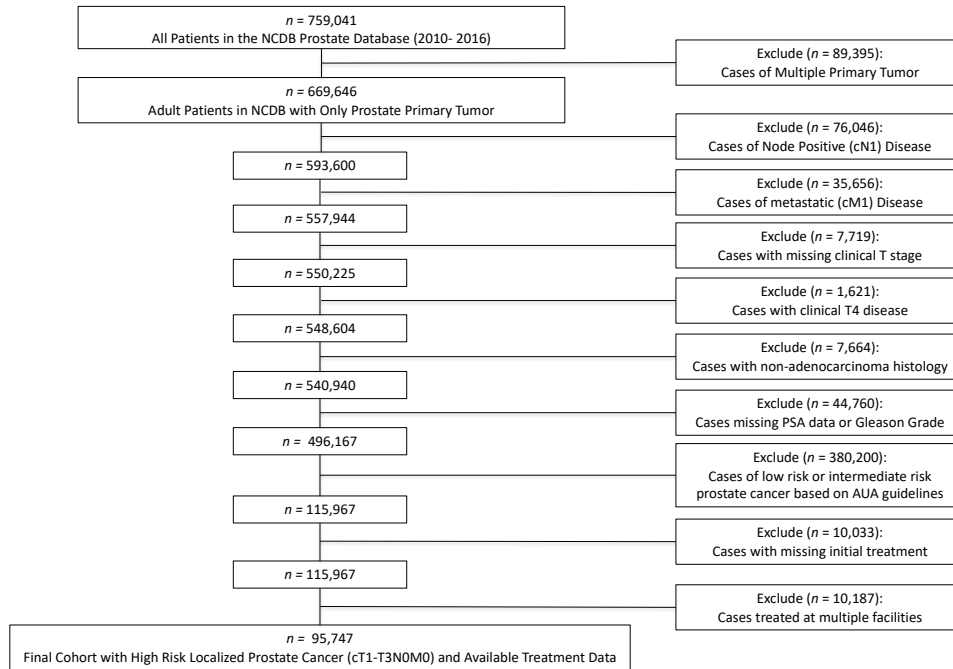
$n$ = 759,041
All Patients in the NCDB Prostate Database (2010- 2016)

Exclude ($n$ = 89,395):
Cases of Multiple Primary Tumor

$n$ = 669,646
Adult Patients in NCDB with Only Prostate Primary Tumor

Exclude ($n$ = 76,046):
Cases of Node Positive (cN1) Disease

$n$ = 593,600

Exclude ($n$ = 35,656):
Cases of metastatic (cM1) Disease

$n$ = 557,944

Exclude ($n$ = 7,719):
Cases with missing clinical T stage

$n$ = 550,225

Exclude ($n$ = 1,621):
Cases with clinical T4 disease

$n$ = 548,604

Exclude ($n$ = 7,664):
Cases with non-adenocarcinoma histology

$n$ = 540,940

Exclude ($n$ = 44,760):
Cases missing PSA data or Gleason Grade

$n$ = 496,167

Exclude ($n$ = 380,200):
Cases of low risk or intermediate risk prostate cancer based on AUA guidelines

$n$ = 115,967

Exclude ($n$ = 10,033):
Cases with missing initial treatment

$n$ = 115,967

Exclude ($n$ = 10,187):
Cases treated at multiple facilities

$n$ = 95,747
Final Cohort with High Risk Localized Prostate Cancer (cT1-T3N0M0) and Available Treatment Data